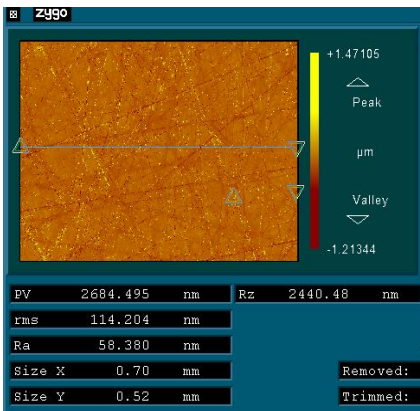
zygo

+1.47105

Peak

µm

Valley

-1.21344

| PV | 2684.495 | nm | Rz | 2440.48 | nm |
|---|---|---|---|---|---|
| rms | 114.204 | nm | | | |
| Ra | 58.380 | nm | | | |
| Size X | 0.70 | mm | | Removed: | |
| Size Y | 0.52 | mm | | Trimmed: | |